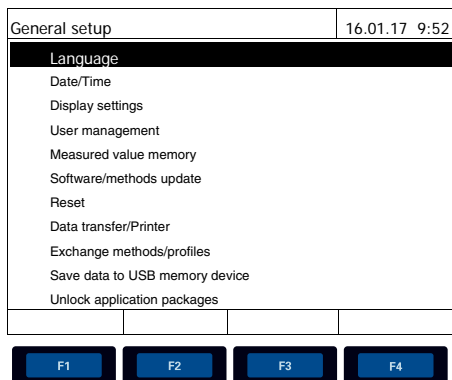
General setup 16.01.17 9:52

Language
Date/Time
Display settings
User management
Measured value memory
Software/methods update
Reset
Data transfer/Printer
Exchange methods/profiles
Save data to USB memory device
Unlock application packages

F1 F2 F3 F4